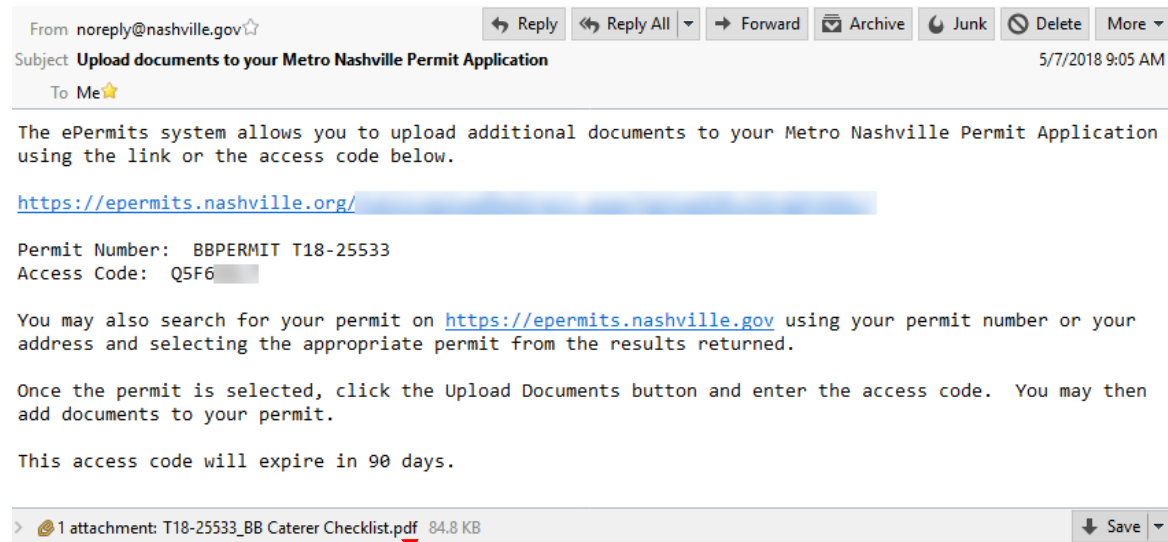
From noreply@nashville.gov

Reply | Reply All | Forward | Archive | Junk | Delete | More

Subject Upload documents to your Metro Nashville Permit Application

5/7/2018 9:05 AM

To Me

The ePermits system allows you to upload additional documents to your Metro Nashville Permit Application using the link or the access code below.

https://epermits.nashville.org/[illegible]

Permit Number: BBPERMIT T18-25533
Access Code: Q5F6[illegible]

You may also search for your permit on https://epermits.nashville.gov using your permit number or your address and selecting the appropriate permit from the results returned.

Once the permit is selected, click the Upload Documents button and enter the access code. You may then add documents to your permit.

This access code will expire in 90 days.

1 attachment: T18-25533_BB Caterer Checklist.pdf 84.8 KB

Save